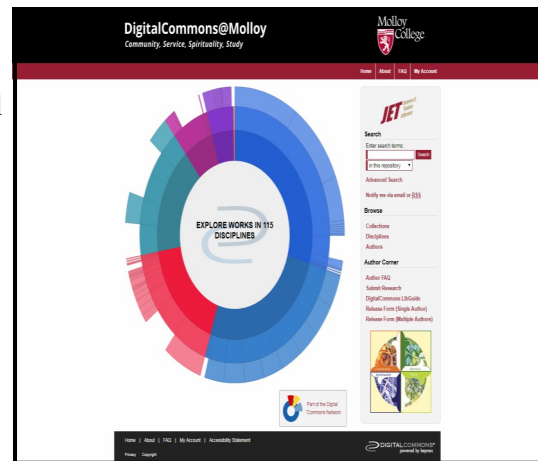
DigitalCommons@Molloy
Community, Service, Spirituality, Study

Molloy College

Home | About | FAQ | My Account

EXPLORE WORKS IN 115 DISCIPLINES

JET

Search
Enter search terms:
Search
in this repository
Advanced Search
Notify me via email or RSS

Browse
Collections
Disciplines
Authors

Author Corner
Author FAQ
Submit Research
DigitalCommons LibGuide
Release Form (Single Author)
Release Form (Multiple Authors)

Part of the Digital Commons Network

Home | About | FAQ | My Account | Accessibility Statement
Privacy Copyright

DIGITALCOMMONS powered by bepress